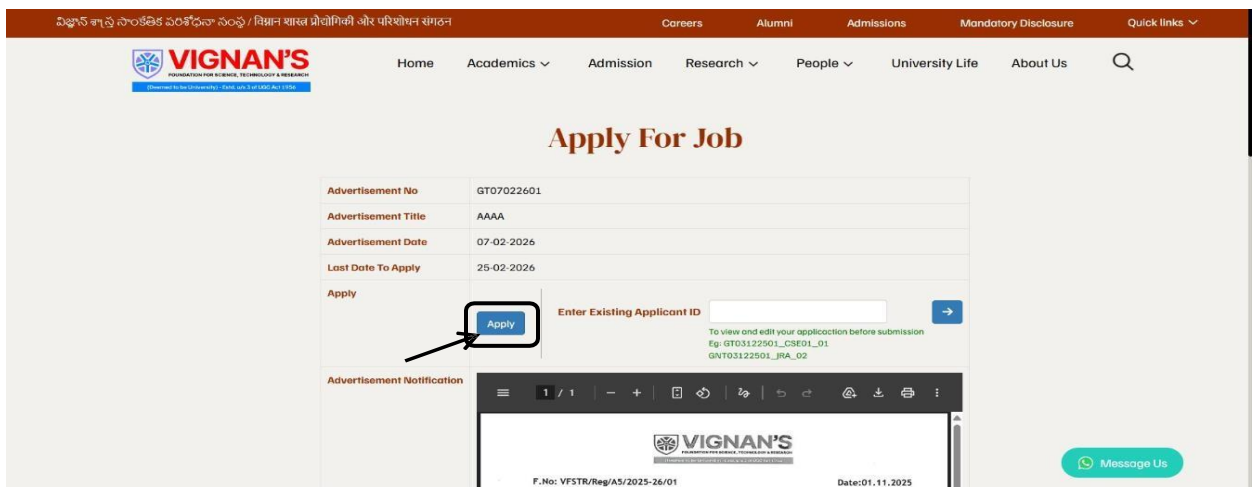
విజ్ఞాన్ శాస్త్ర సాంకేతిక పరిశోధనా సంస్థ / विज्ञान शास्त्र प्रौद्योगिकी और परिशोधन संगठन Careers Alumni Admissions Mandatory Disclosure Quick links

VIGNAN'S
FOUNDATION FOR SCIENCE, TECHNOLOGY & RESEARCH
(Deemed to be University) - Estd. u/s 3 of UGC Act 1956

Home Academics Admission Research People University Life About Us

Apply For Job

| | |
|---|---|
| Advertisement No | GT07022601 |
| Advertisement Title | AAAA |
| Advertisement Date | 07-02-2026 |
| Last Date To Apply | 25-02-2026 |
| Apply | Apply |

Enter Existing Applicant ID

To view and edit your applicaction before submission
Eg: GT03122501_CSE01_01
GNT03122501_JRA_02

Advertisement Notification

1 / 1

VIGNAN'S
FOUNDATION FOR SCIENCE, TECHNOLOGY & RESEARCH
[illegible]

F.No: VFSTR/Reg/A5/2025-26/01 Date:01.11.2025

Message Us